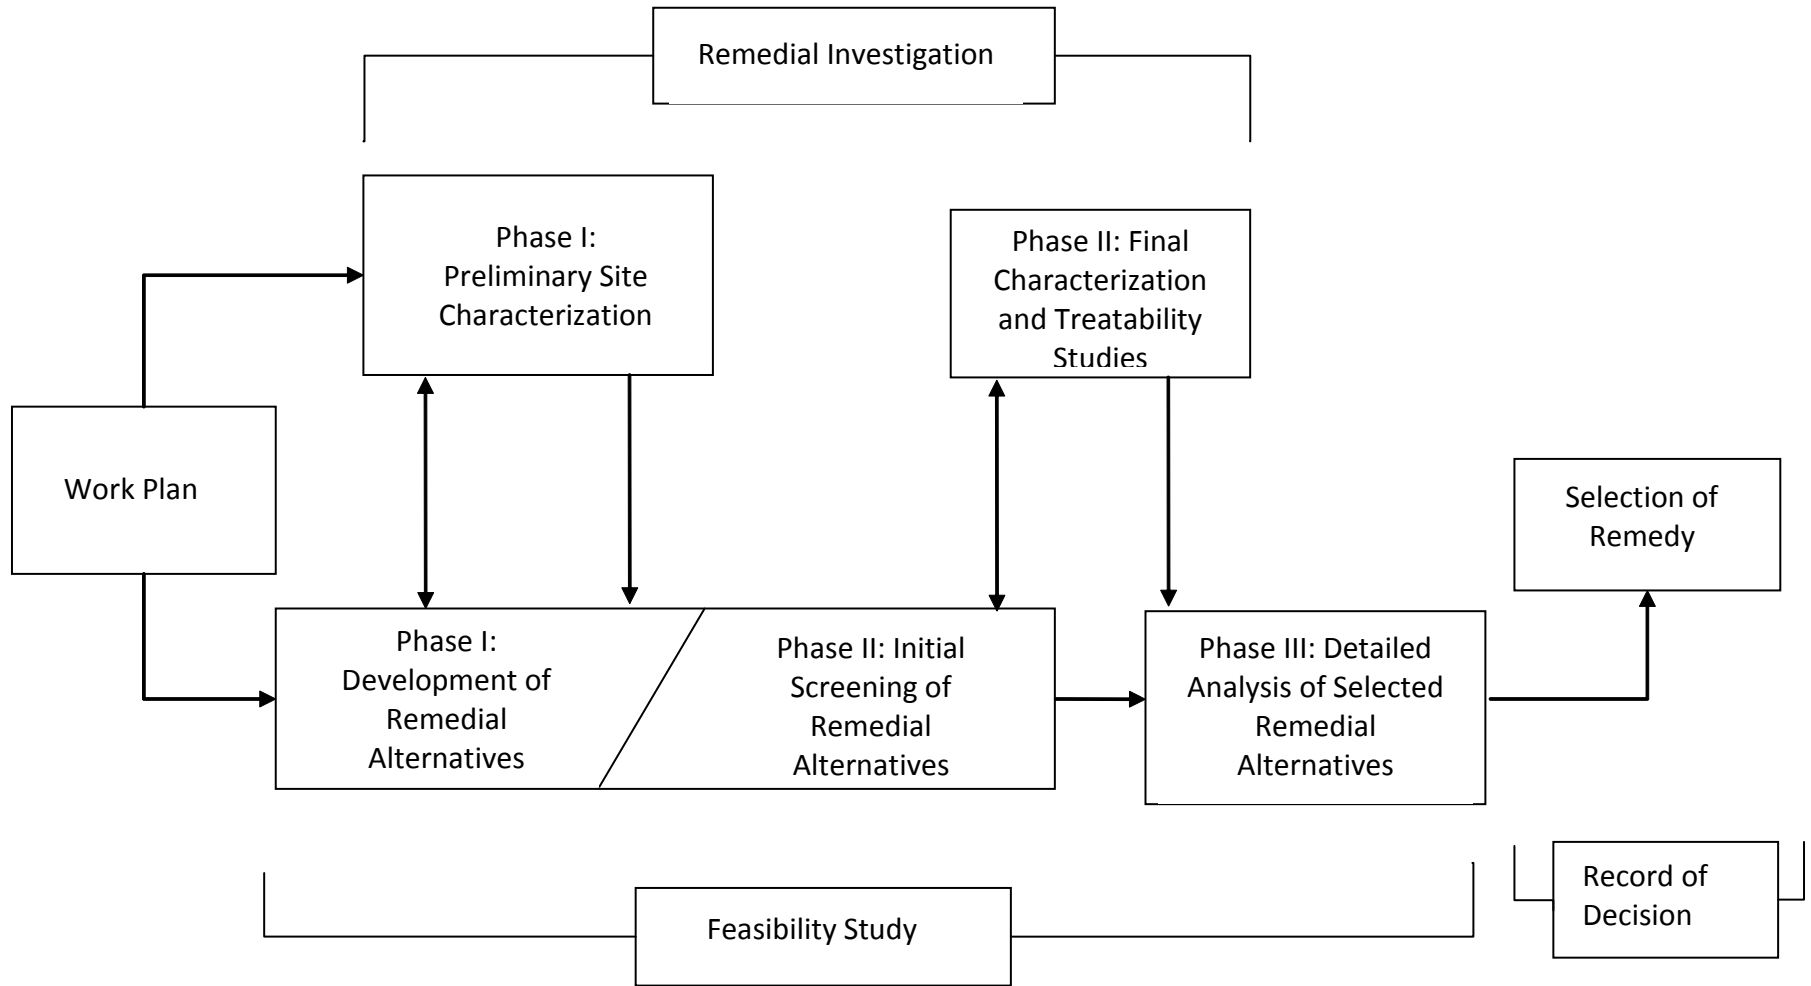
Remedial Investigation

Phase I: Preliminary Site Characterization

Phase II: Final Characterization and Treatability Studies

Work Plan

Selection of Remedy

Phase I: Development of Remedial Alternatives

Phase II: Initial Screening of Remedial Alternatives

Phase III: Detailed Analysis of Selected Remedial Alternatives

Record of Decision

Feasibility Study